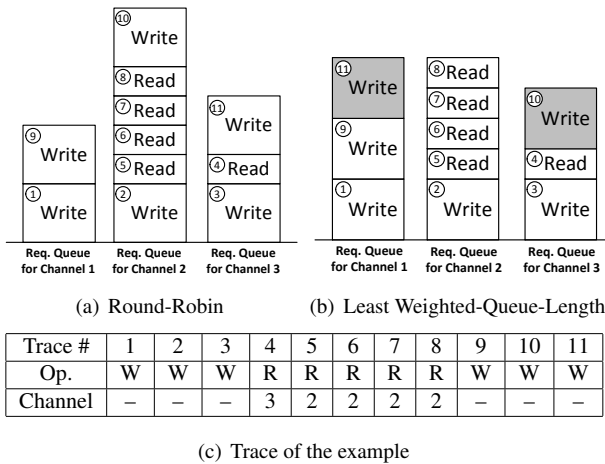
⑨ Write
① Write
Req. Queue for Channel 1

⑩ Write
⑧ Read
⑦ Read
⑥ Read
⑤ Read
② Write
Req. Queue for Channel 2

⑪ Write
④ Read
③ Write
Req. Queue for Channel 3

(a) Round-Robin

⑪ Write
⑨ Write
① Write
Req. Queue for Channel 1

⑧ Read
⑦ Read
⑥ Read
⑤ Read
② Write
Req. Queue for Channel 2

⑩ Write
④ Read
③ Write
Req. Queue for Channel 3

(b) Least Weighted-Queue-Length

| Trace # | 1 | 2 | 3 | 4 | 5 | 6 | 7 | 8 | 9 | 10 | 11 |
|---|---|---|---|---|---|---|---|---|---|---|---|
| Op. | W | W | W | R | R | R | R | R | W | W | W |
| Channel | – | – | – | 3 | 2 | 2 | 2 | 2 | – | – | – |

(c) Trace of the example